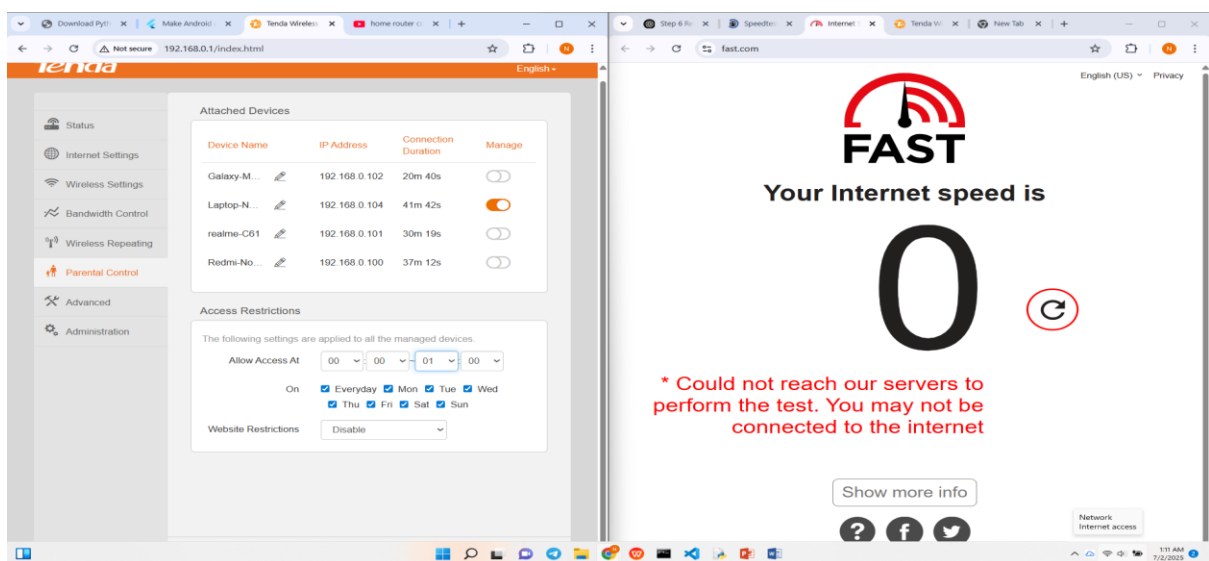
Download Pyth | Make Android | Tenda Wireless | home router | +

Not secure 192.168.0.1/index.html

Tenda

English

Status
Internet Settings
Wireless Settings
Bandwidth Control
Wireless Repeating
Parental Control
Advanced
Administration

Attached Devices

| Device Name | IP Address | Connection Duration | Manage |
|---|---|---|---|
| Galaxy-M... | 192.168.0.102 | 20m 40s | |
| Laptop-N... | 192.168.0.104 | 41m 42s | |
| realme-C61 | 192.168.0.101 | 30m 19s | |
| Redmi-No... | 192.168.0.100 | 37m 12s | |

Access Restrictions

The following settings are applied to all the managed devices.

Allow Access At 00 : 00 - 01 : 00

On Everyday Mon Tue Wed Thu Fri Sat Sun

Website Restrictions Disable

Step 6 R | Speedte | Internet | Tenda W | New Tab | +

fast.com

English (US) Privacy

FAST

Your Internet speed is

0

* Could not reach our servers to perform the test. You may not be connected to the internet

Show more info

Network
Internet access

1:11 AM
7/2/2025